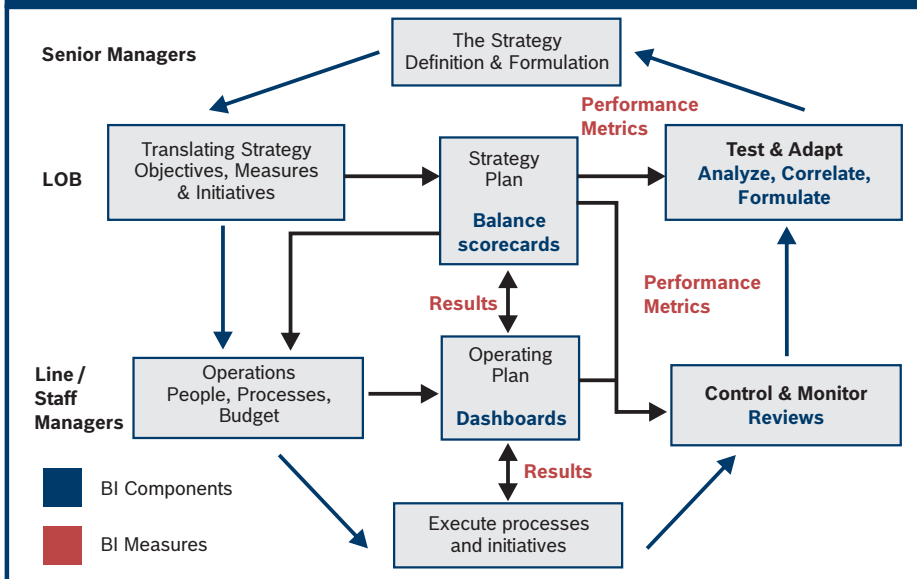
Senior Managers

The Strategy Definition & Formulation

Performance Metrics

LOB

Translating Strategy Objectives, Measures & Initiatives

Strategy Plan

Balance scorecards

Test & Adapt
Analyze, Correlate, Formulate

Results

Performance Metrics

Line / Staff Managers

Operations People, Processes, Budget

Operating Plan

Dashboards

Control & Monitor
Reviews

Results

BI Components

BI Measures

Execute processes and initiatives